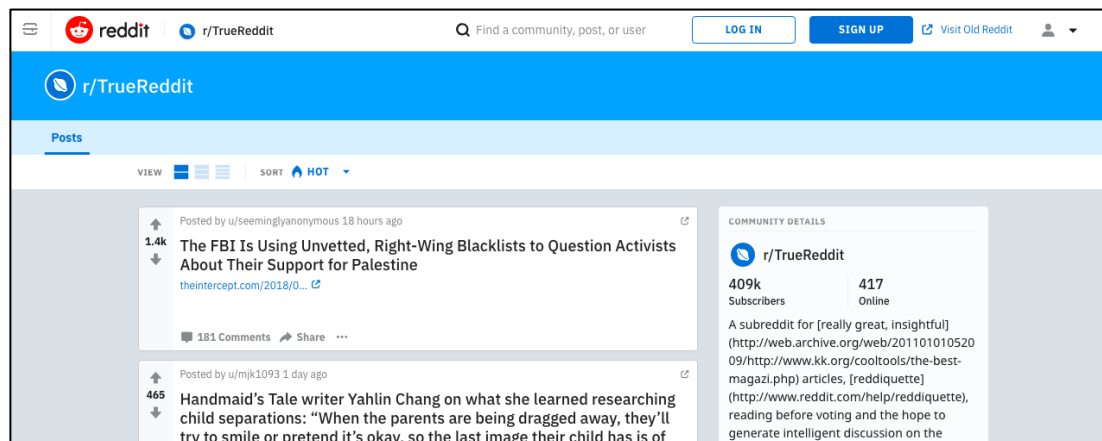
reddit r/TrueReddit Find a community, post, or user LOG IN SIGN UP Visit Old Reddit

r/TrueReddit

Posts

VIEW SORT HOT

1.4k

Posted by u/seeminglyanonymous 18 hours ago

The FBI Is Using Unvetted, Right-Wing Blacklists to Question Activists About Their Support for Palestine

theintercept.com/2018/0...

181 Comments Share ···

465

Posted by u/mjk1093 1 day ago

Handmaid's Tale writer Yahlin Chang on what she learned researching child separations: "When the parents are being dragged away, they'll try to smile or pretend it's okay, so the last image their child has is of

COMMUNITY DETAILS

r/TrueReddit

409k Subscribers

417 Online

A subreddit for [really great, insightful] (http://web.archive.org/web/20110101052009/http://www.kk.org/cooltools/the-best-magazi.php) articles, [reddiquette] (http://www.reddit.com/help/reddiquette), reading before voting and the hope to generate intelligent discussion on the